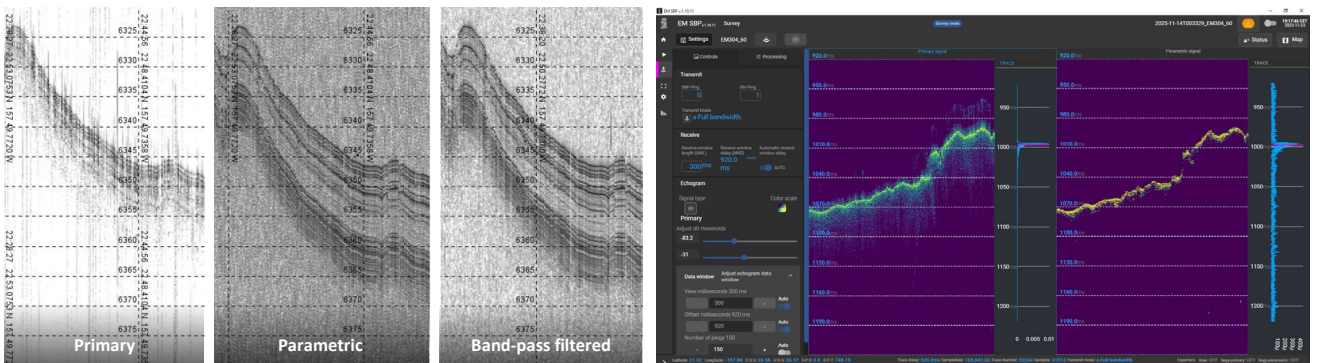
6325
6330
6335
6340
6345
6350
6355
6360
6365
6370
6375
Primary

6325
6330
6335
6340
6345
6350
6355
6360
6365
6370
6375
Parametric

6325
6330
6335
6340
6345
6350
6355
6360
6365
6370
6375
Band-pass filtered

EM SBP
Survey
Survey mode
2025-11-14T003329_EM304_60
Settings
EM304_60
Status
Map
Controls
Processing
Transmit
SBP Ping
EM Ping
Transmit Mode
Full bandwidth
Receive
300 ms
920.0 ms
AUTO
Echogram
Signal type
Color scale
Primary
Adjust dB thresholds
-83.2
-31
Data window
Adjust echogram data window
View milliseconds 300 ms
300
Auto
Offset milliseconds 920 ms
920
Auto
Number of pings 150
150
Auto
Primary signal
TRACE
920.0 ms
950.0 ms
980.0 ms
1010.0 ms
1040.0 ms
1070.0 ms
1100.0 ms
1130.0 ms
1160.0 ms
1190.0 ms
950
1000
1050
1100
1150
1200
0
0.005
0.01
Parametric signal
TRACE
950
1000
1050
1100
1150
1200